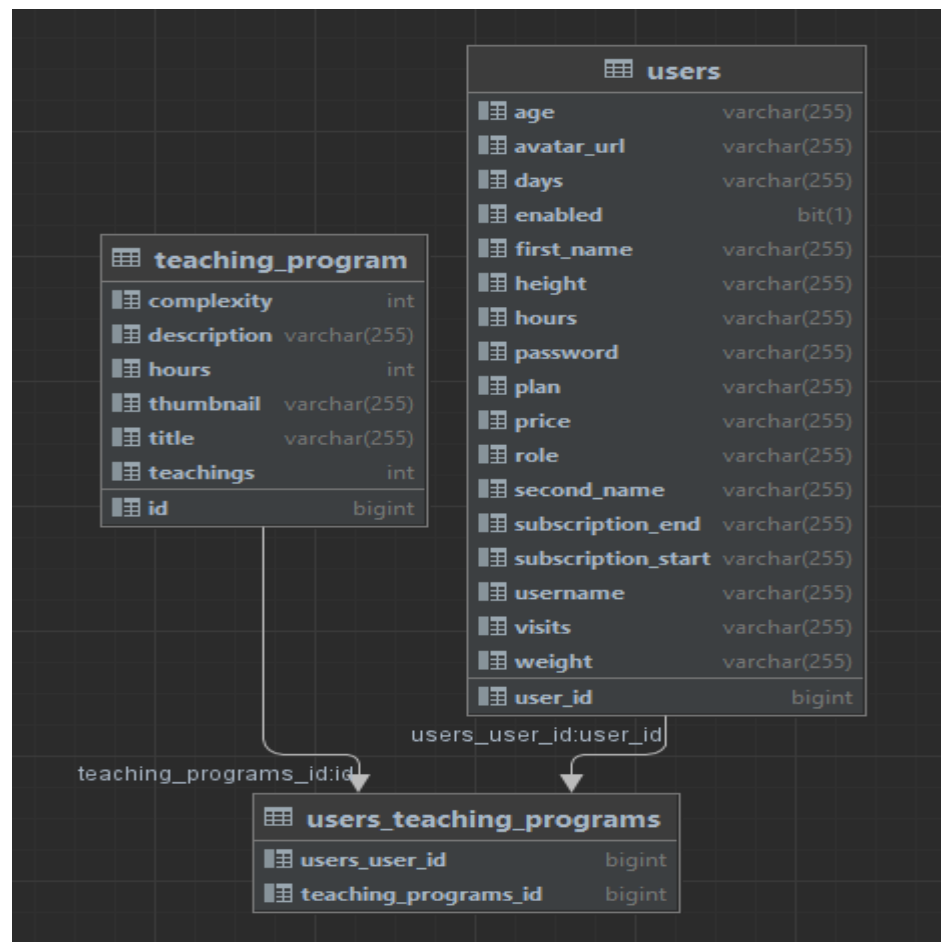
users

| | |
|---|---|
| age | varchar(255) |
| avatar_url | varchar(255) |
| days | varchar(255) |
| enabled | bit(1) |
| first_name | varchar(255) |
| height | varchar(255) |
| hours | varchar(255) |
| password | varchar(255) |
| plan | varchar(255) |
| price | varchar(255) |
| role | varchar(255) |
| second_name | varchar(255) |
| subscription_end | varchar(255) |
| subscription_start | varchar(255) |
| username | varchar(255) |
| visits | varchar(255) |
| weight | varchar(255) |
| user_id | bigint |

teaching_program

| | |
|---|---|
| complexity | int |
| description | varchar(255) |
| hours | int |
| thumbnail | varchar(255) |
| title | varchar(255) |
| teachings | int |
| id | bigint |

users_user_id:user_id

teaching_programs_id:id

users_teaching_programs

| | |
|---|---|
| users_user_id | bigint |
| teaching_programs_id | bigint |